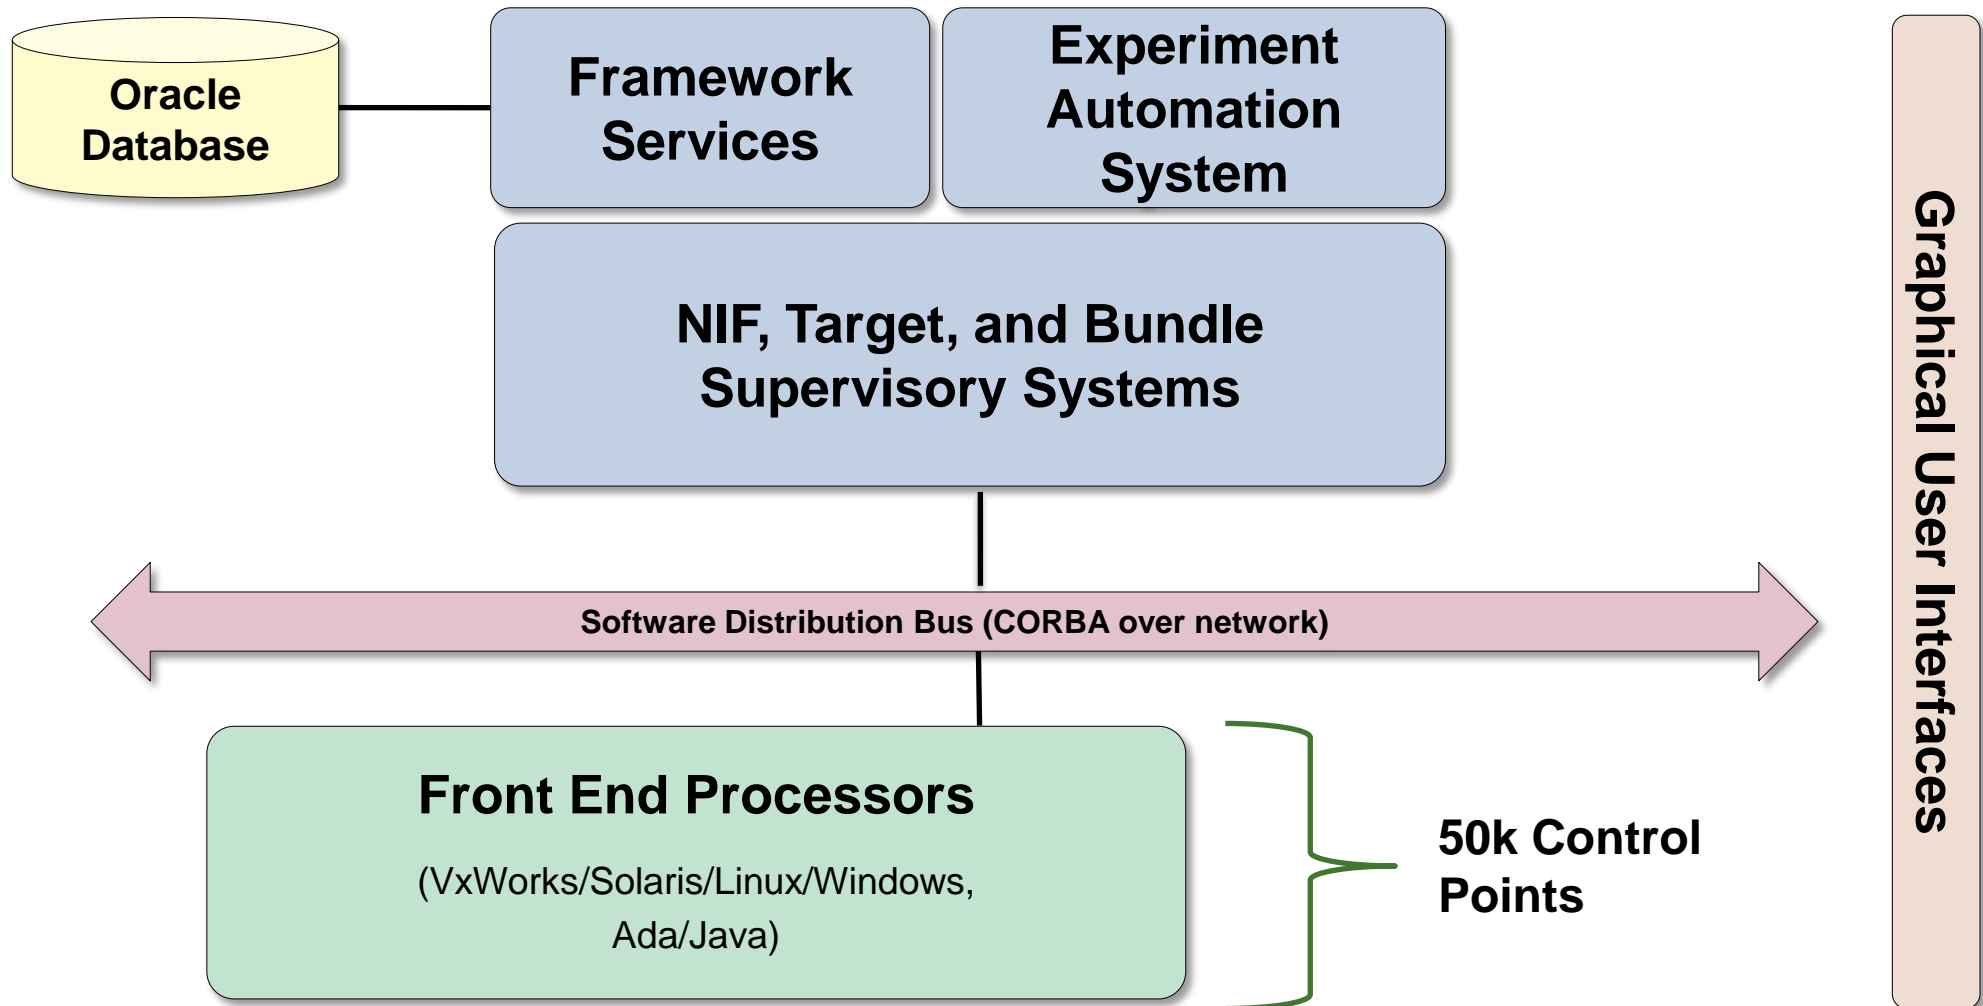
Oracle Database

Framework Services

Experiment Automation System

NIF, Target, and Bundle Supervisory Systems

Software Distribution Bus (CORBA over network)

Front End Processors

(VxWorks/Solaris/Linux/Windows, Ada/Java)

50k Control Points

Graphical User Interfaces